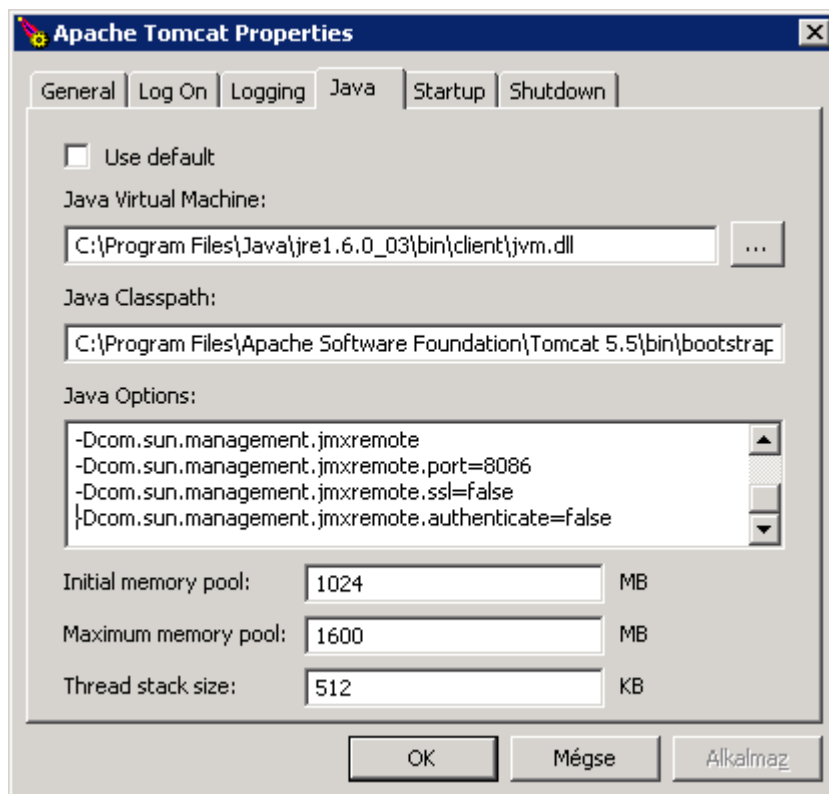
Apache Tomcat Properties

General | Log On | Logging | Java | Startup | Shutdown

Use default

Java Virtual Machine:

C:\Program Files\Java\jre1.6.0_03\bin\client\jvm.dll

...

Java Classpath:

C:\Program Files\Apache Software Foundation\Tomcat 5.5\bin\bootstrap

Java Options:

-Dcom.sun.management.jmxremote
-Dcom.sun.management.jmxremote.port=8086
-Dcom.sun.management.jmxremote.ssl=false
-Dcom.sun.management.jmxremote.authenticate=false

Initial memory pool: 1024 MB

Maximum memory pool: 1600 MB

Thread stack size: 512 KB

OK | Mégse | Alkalmaz